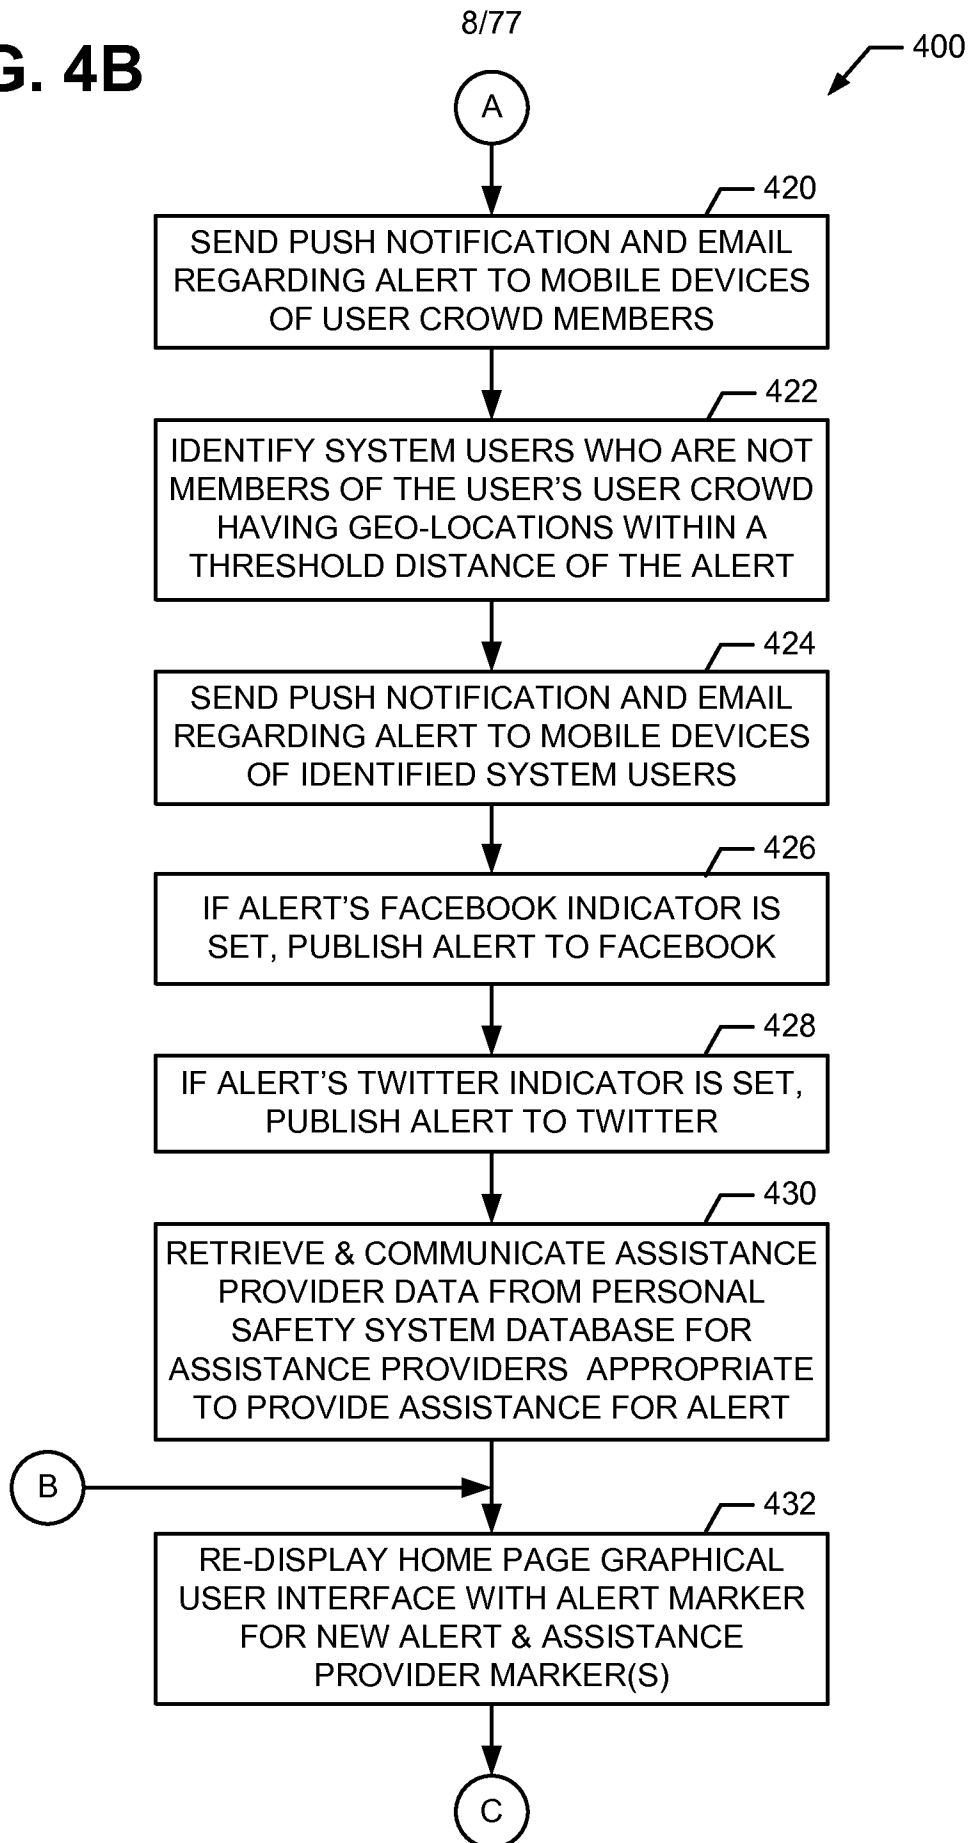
8/77

G. 4B

400

A

420

SEND PUSH NOTIFICATION AND EMAIL REGARDING ALERT TO MOBILE DEVICES OF USER CROWD MEMBERS

422

IDENTIFY SYSTEM USERS WHO ARE NOT MEMBERS OF THE USER'S USER CROWD HAVING GEO-LOCATIONS WITHIN A THRESHOLD DISTANCE OF THE ALERT

424

SEND PUSH NOTIFICATION AND EMAIL REGARDING ALERT TO MOBILE DEVICES OF IDENTIFIED SYSTEM USERS

426

IF ALERT'S FACEBOOK INDICATOR IS SET, PUBLISH ALERT TO FACEBOOK

428

IF ALERT'S TWITTER INDICATOR IS SET, PUBLISH ALERT TO TWITTER

430

RETRIEVE & COMMUNICATE ASSISTANCE PROVIDER DATA FROM PERSONAL SAFETY SYSTEM DATABASE FOR ASSISTANCE PROVIDERS APPROPRIATE TO PROVIDE ASSISTANCE FOR ALERT

B

432

RE-DISPLAY HOME PAGE GRAPHICAL USER INTERFACE WITH ALERT MARKER FOR NEW ALERT & ASSISTANCE PROVIDER MARKER(S)

C